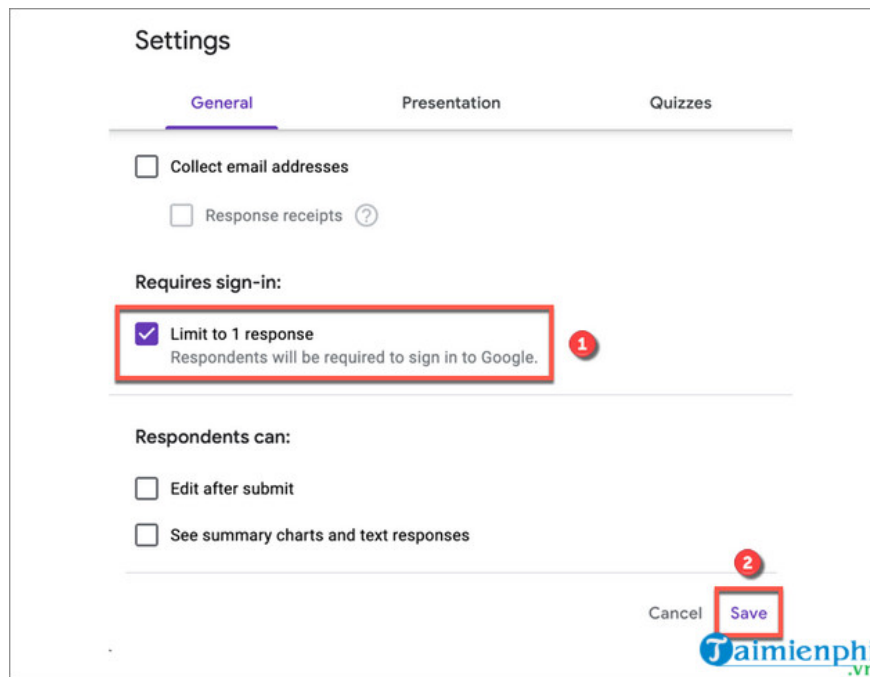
Settings

General

Presentation

Quizzes

Collect email addresses

Response receipts ?

Requires sign-in:

Limit to 1 response
Respondents will be required to sign in to Google.

1

Respondents can:

Edit after submit

See summary charts and text responses

2

Cancel

Save

Taimienphi.vn